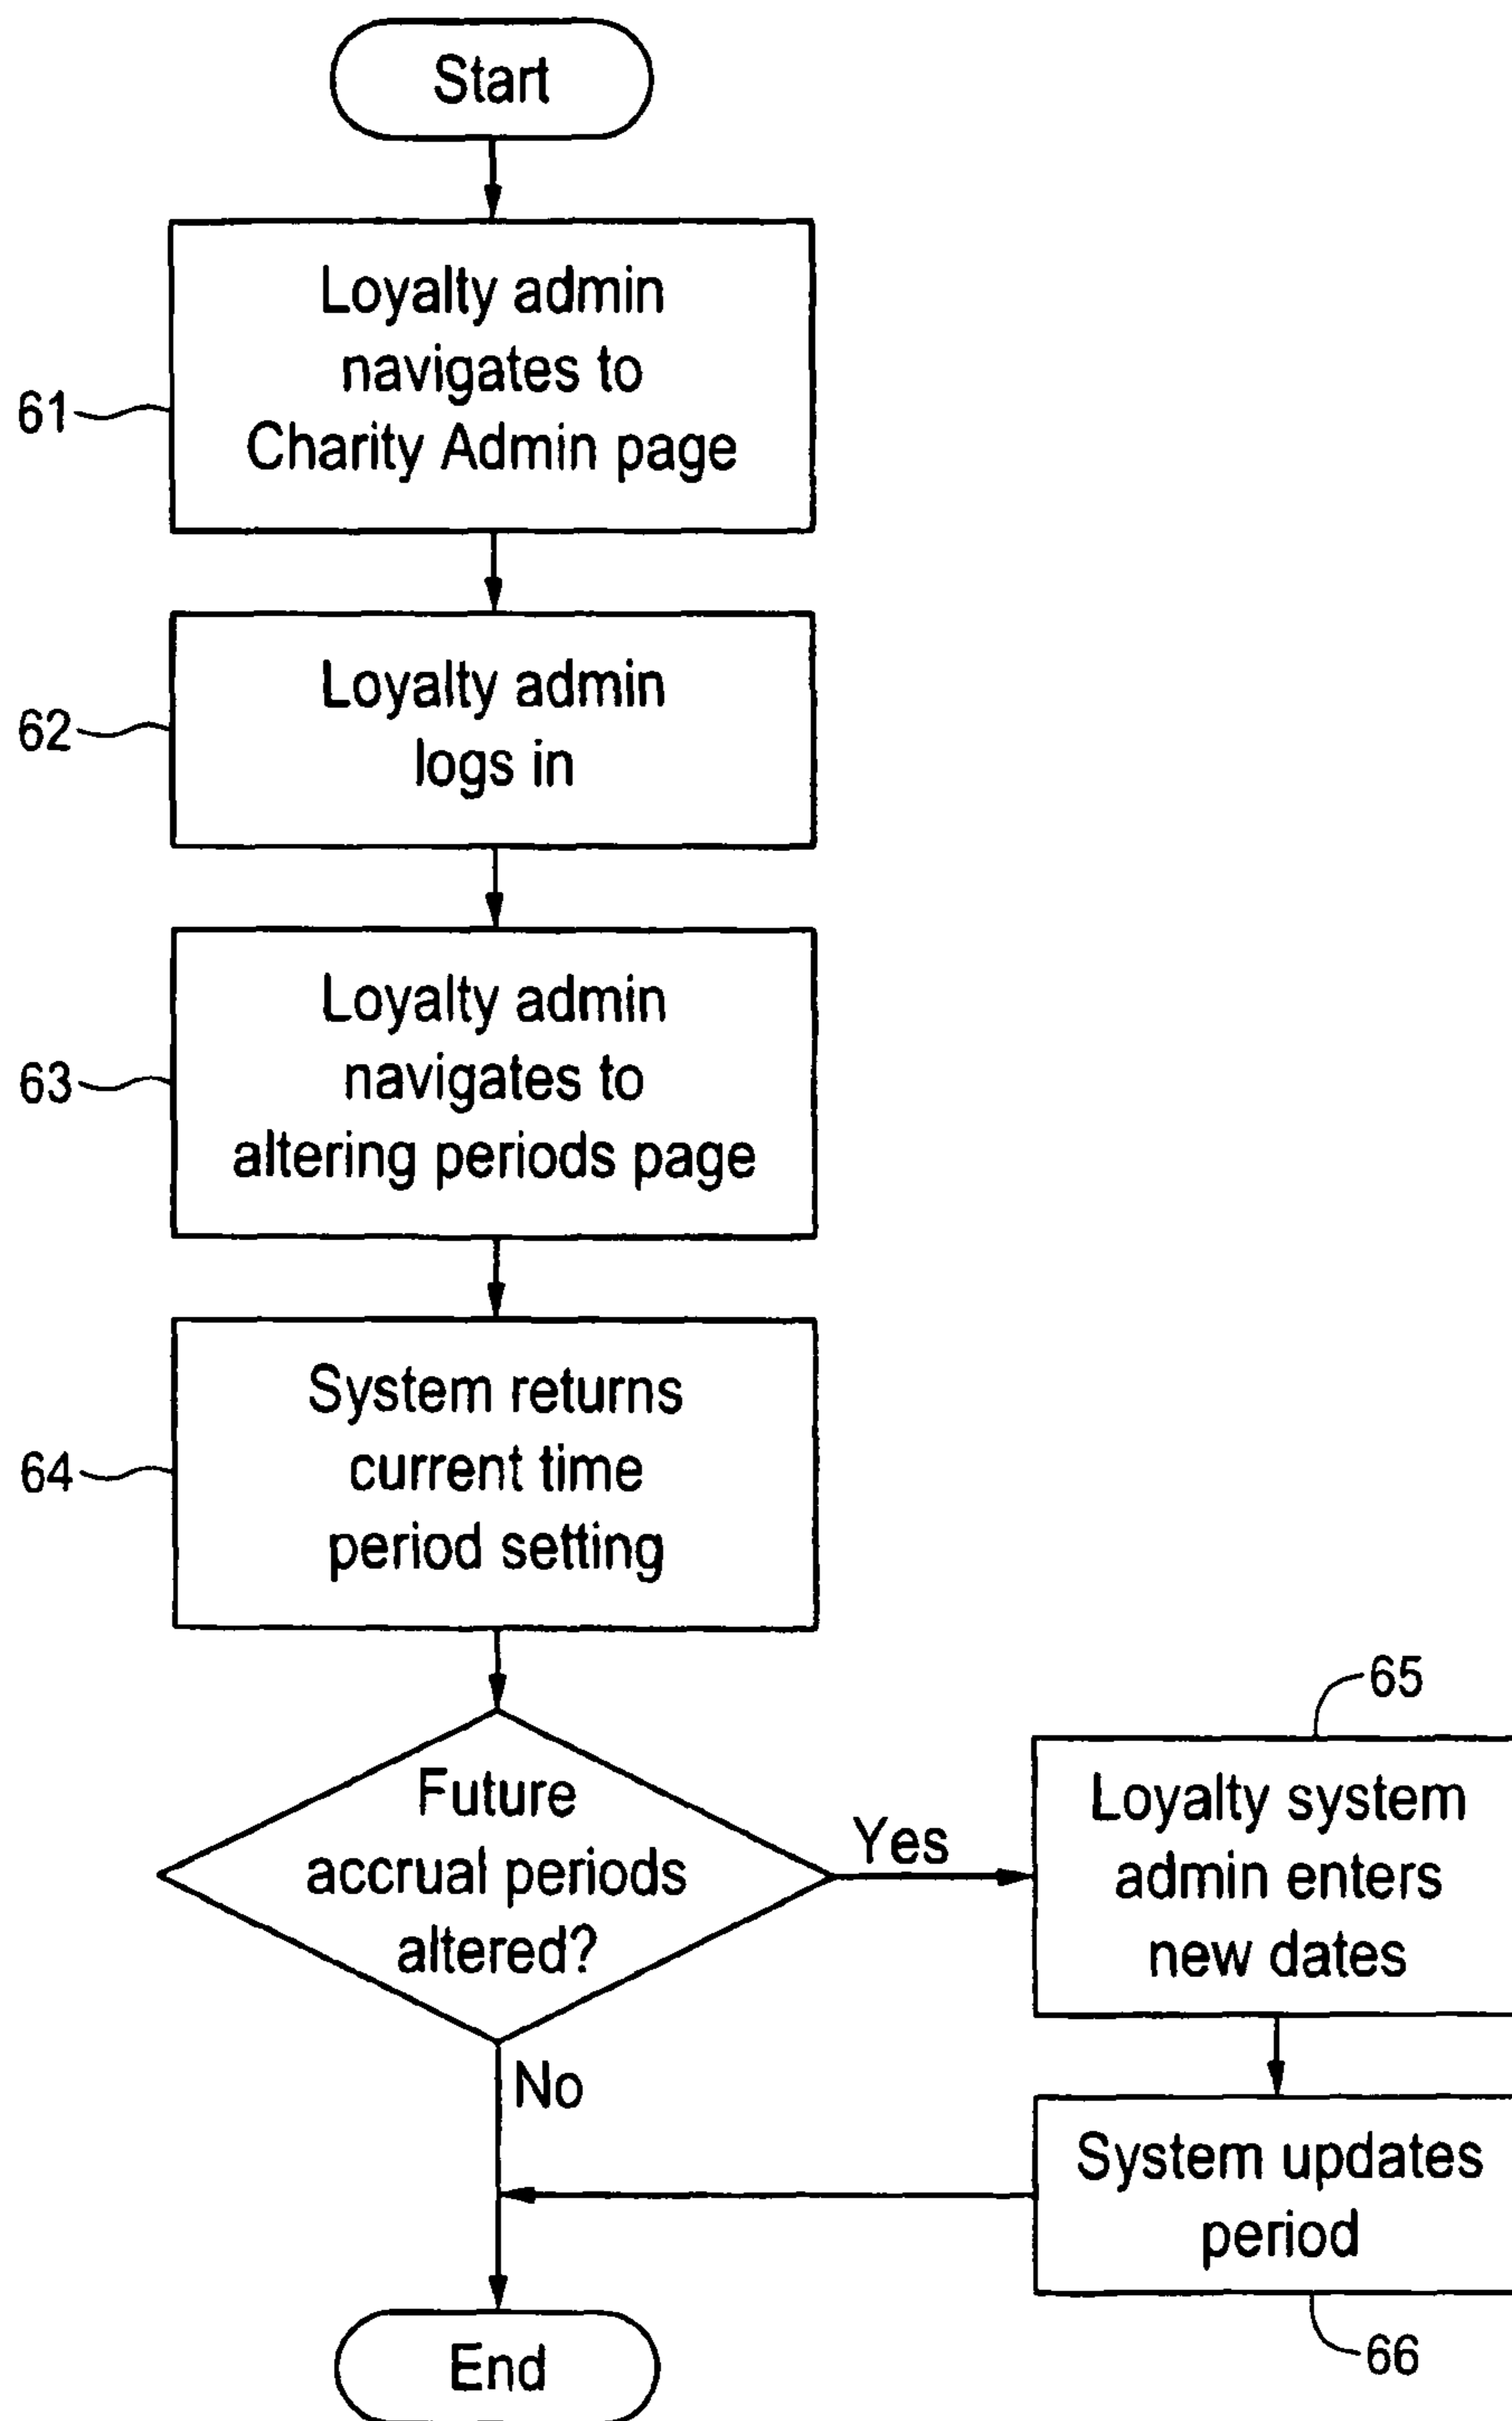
Start

61
Loyalty admin navigates to Charity Admin page

62
Loyalty admin logs in

63
Loyalty admin navigates to altering periods page

64
System returns current time period setting

Future accrual periods altered?

Yes

65
Loyalty system admin enters new dates

No

System updates period
66

End